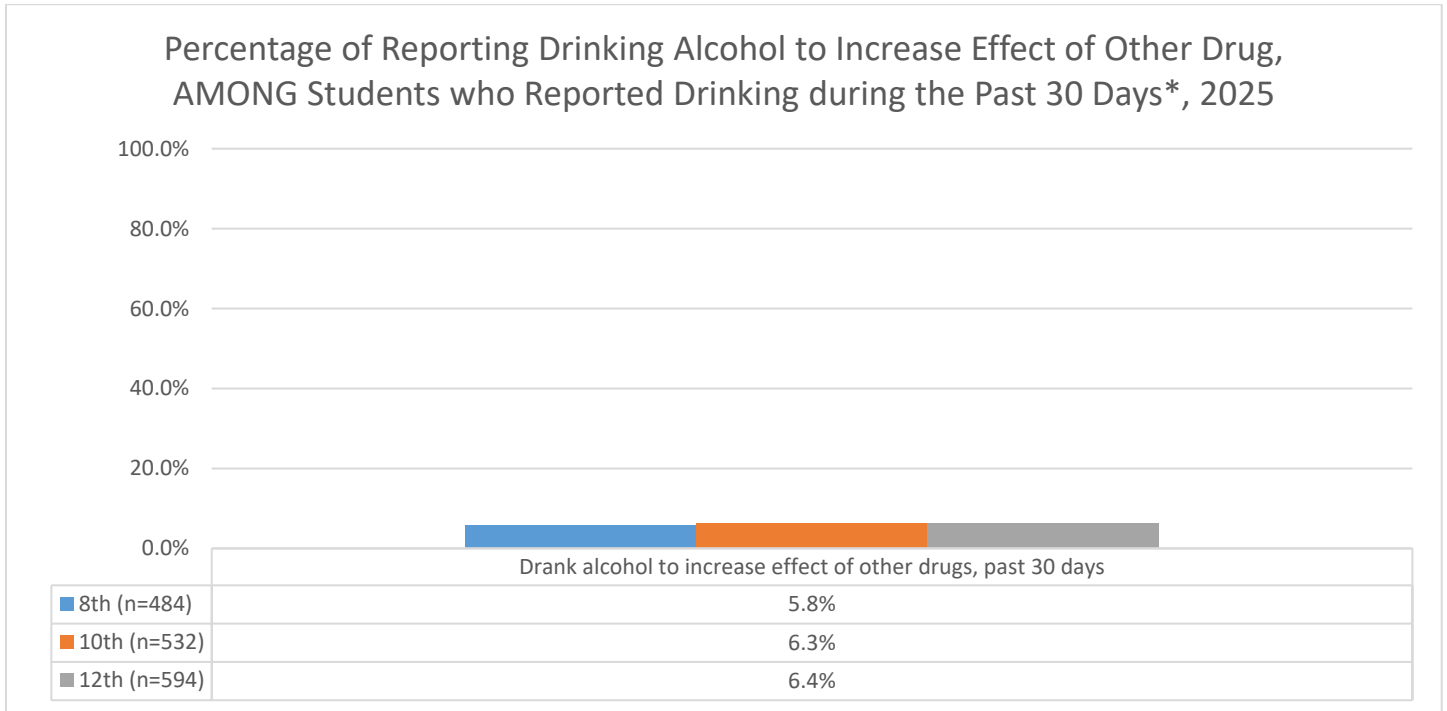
Percentage of Reporting Drinking Alcohol to Increase Effect of Other Drug, AMONG Students who Reported Drinking during the Past 30 Days*, 2025

100.0%
80.0%
60.0%
40.0%
20.0%
0.0%

| | Drank alcohol to increase effect of other drugs, past 30 days |
|---|---|
| 8th (n=484) | 5.8% |
| 10th (n=532) | 6.3% |
| 12th (n=594) | 6.4% |